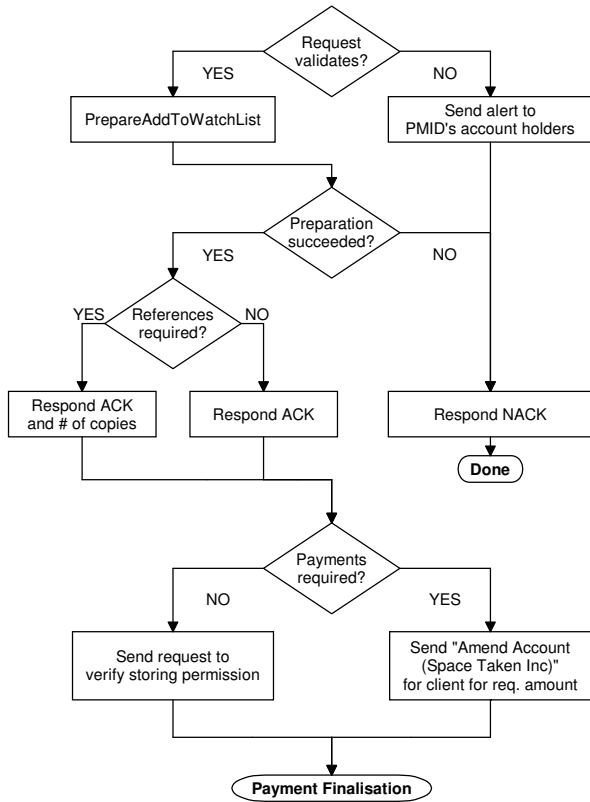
Request validates?

YES

NO

PrepareAddToWatchList

Send alert to PMID's account holders

Preparation succeeded?

YES

NO

References required?

YES

NO

Respond ACK and # of copies

Respond ACK

Respond NACK

Done

Payments required?

NO

YES

Send request to verify storing permission

Send "Amend Account (Space Taken Inc)" for client for req. amount

Payment Finalisation